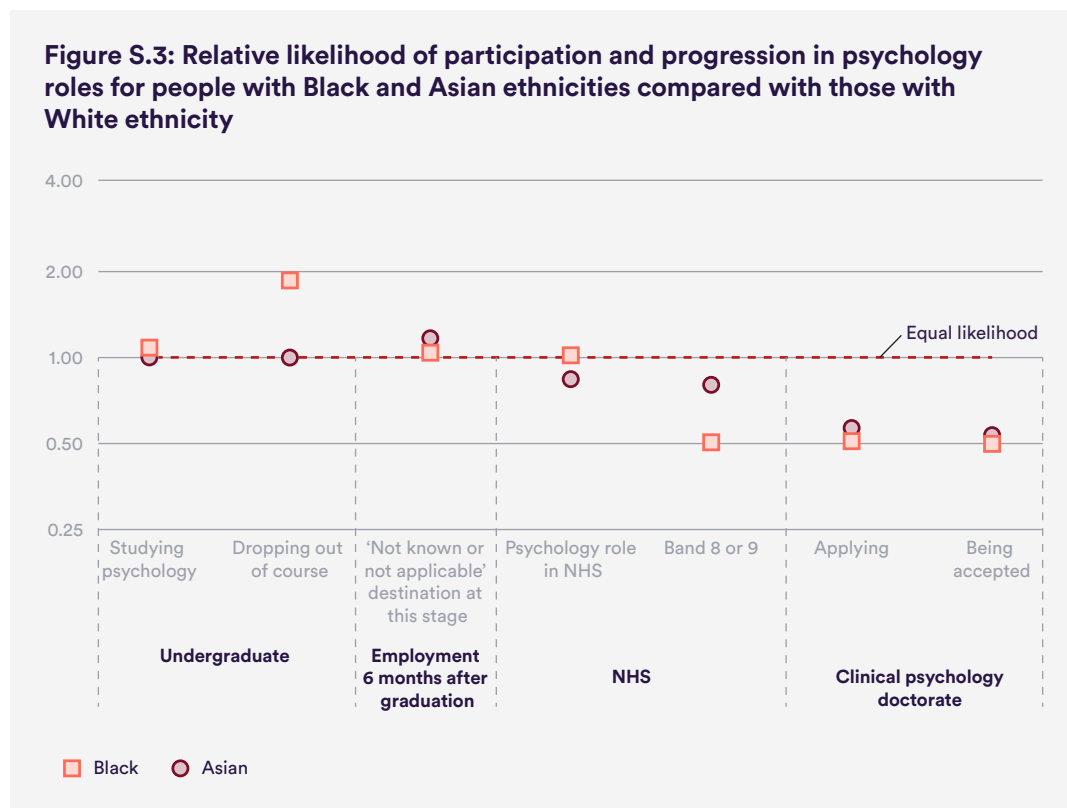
Figure S.3: Relative likelihood of participation and progression in psychology roles for people with Black and Asian ethnicities compared with those with White ethnicity

4.00

2.00

1.00

0.50

0.25

Equal likelihood

Studying psychology

Dropping out of course

'Not known or not applicable' destination at this stage

Psychology role in NHS

Band 8 or 9

Applying

Being accepted

Undergraduate

Employment 6 months after graduation

NHS

Clinical psychology doctorate

Black
Asian